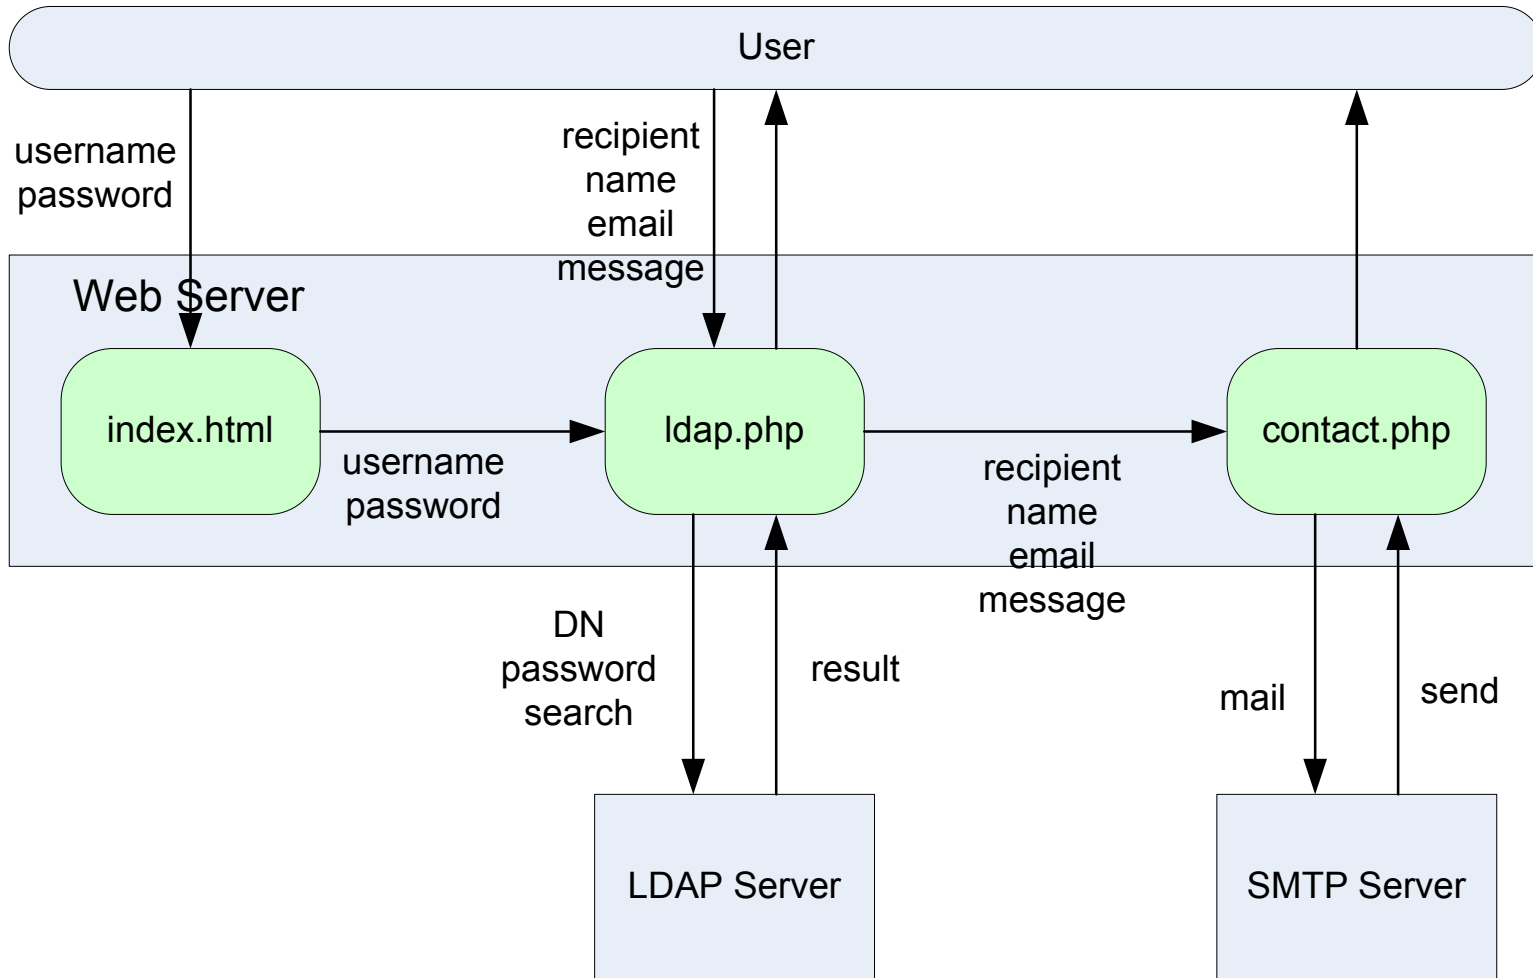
User

username
password

recipient
name
email
message

Web Server

index.html

username
password

ldap.php

recipient
name
email
message

contact.php

DN
password
search

result

mail

send

LDAP Server

SMTP Server